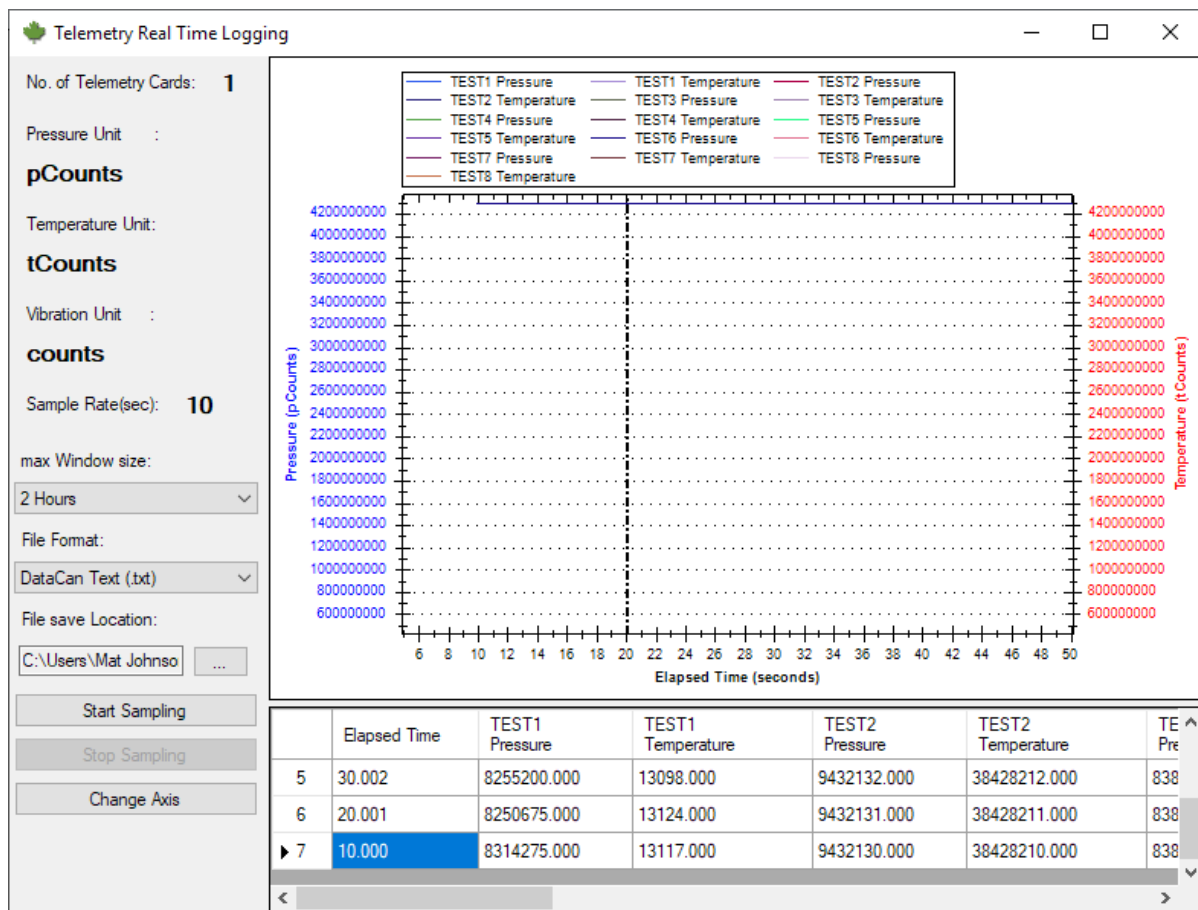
Telemetry Real Time Logging

No. of Telemetry Cards: 1

Pressure Unit :

pCounts

Temperature Unit:

tCounts

Vibration Unit :

counts

Sample Rate(sec): 10

max Window size:

2 Hours

File Format:

DataCan Text (.txt)

File save Location:

C:\Users\Mat Johnso ...

Start Sampling

Stop Sampling

Change Axis

TEST1 Pressure
TEST1 Temperature
TEST2 Pressure
TEST2 Temperature
TEST3 Pressure
TEST3 Temperature
TEST4 Pressure
TEST4 Temperature
TEST5 Pressure
TEST5 Temperature
TEST6 Pressure
TEST6 Temperature
TEST7 Pressure
TEST7 Temperature
TEST8 Pressure
TEST8 Temperature

Pressure (pCounts)

4200000000
4000000000
3800000000
3600000000
3400000000
3200000000
3000000000
2800000000
2600000000
2400000000
2200000000
2000000000
1800000000
1600000000
1400000000
1200000000
1000000000
800000000
600000000

Temperature (tCounts)

4200000000
4000000000
3800000000
3600000000
3400000000
3200000000
3000000000
2800000000
2600000000
2400000000
2200000000
2000000000
1800000000
1600000000
1400000000
1200000000
1000000000
800000000
600000000

6 8 10 12 14 16 18 20 22 24 26 28 30 32 34 36 38 40 42 44 46 48 50

Elapsed Time (seconds)

| | Elapsed Time | TEST1 Pressure | TEST1 Temperature | TEST2 Pressure | TEST2 Temperature | TE Pr |
|---|---|---|---|---|---|---|
| 5 | 30.002 | 8255200.000 | 13098.000 | 9432132.000 | 38428212.000 | 838 |
| 6 | 20.001 | 8250675.000 | 13124.000 | 9432131.000 | 38428211.000 | 838 |
| 7 | 10.000 | 8314275.000 | 13117.000 | 9432130.000 | 38428210.000 | 838 |